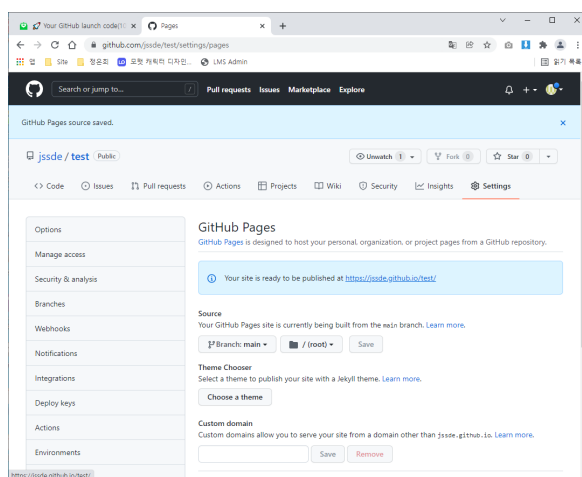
Your GitHub launch code(1( ×
Pages ×
+
github.com/jssde/test/settings/pages
앱 Site 정은희 로켓 캐릭터 디자인... LMS Admin
읽기 목록

Search or jump to...
/
Pull requests Issues Marketplace Explore

GitHub Pages source saved.
×

jssde / test Public
Unwatch 1
Fork 0
Star 0

<> Code
Issues
Pull requests
Actions
Projects
Wiki
Security
Insights
Settings

Options
Manage access
Security & analysis
Branches
Webhooks
Notifications
Integrations
Deploy keys
Actions
Environments

GitHub Pages

GitHub Pages is designed to host your personal, organization, or project pages from a GitHub repository.

Your site is ready to be published at https://jssde.github.io/test/

Source

Your GitHub Pages site is currently being built from the main branch. Learn more.

Branch: main
/ (root)
Save

Theme Chooser

Select a theme to publish your site with a Jekyll theme. Learn more.

Choose a theme

Custom domain

Custom domains allow you to serve your site from a domain other than jssde.github.io. Learn more.

Save
Remove

https://jssde.github.io/test/